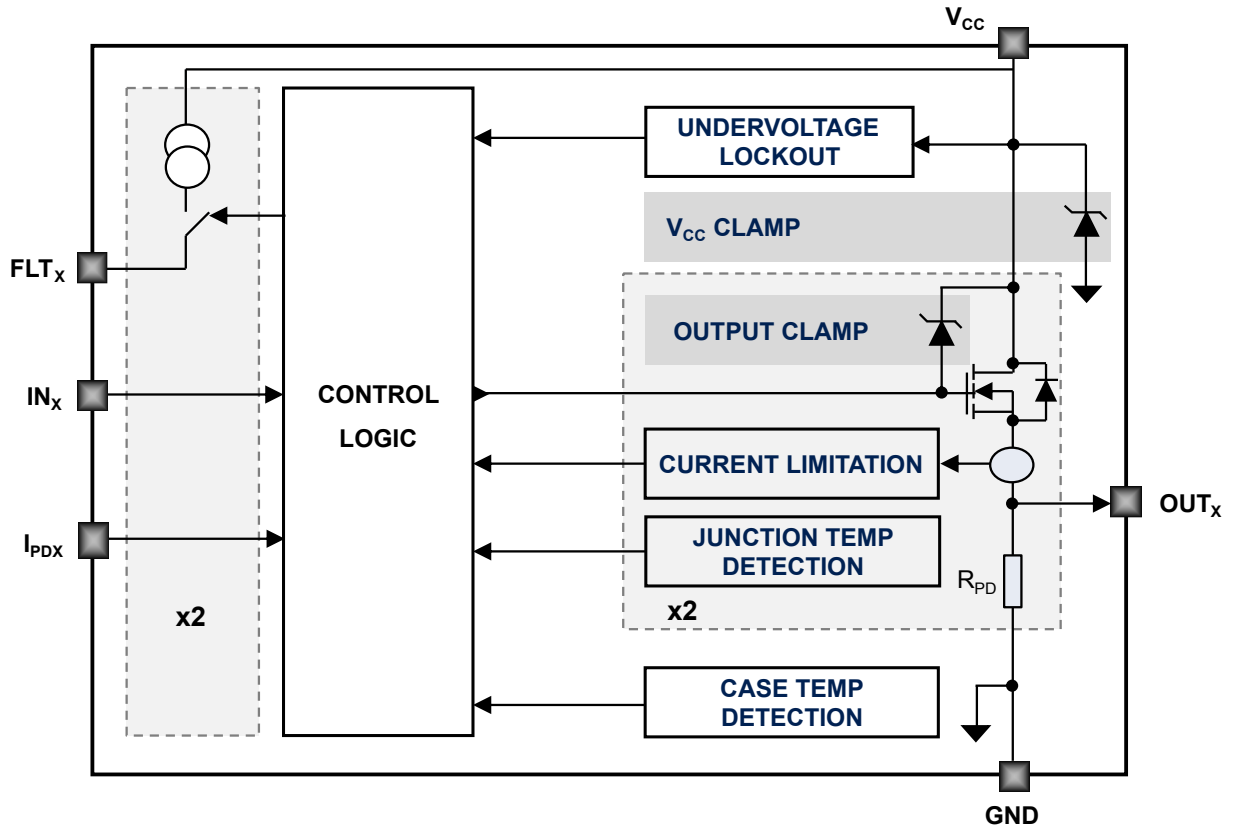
$V_{CC}$

UNDERVOLTAGE LOCKOUT

$V_{CC}$ CLAMP

$FLT_X$

OUTPUT CLAMP

$IN_X$

CONTROL LOGIC

CURRENT LIMITATION

$OUT_X$

$I_{PDX}$

JUNCTION TEMP DETECTION

$R_{PD}$

x2

x2

CASE TEMP DETECTION

GND